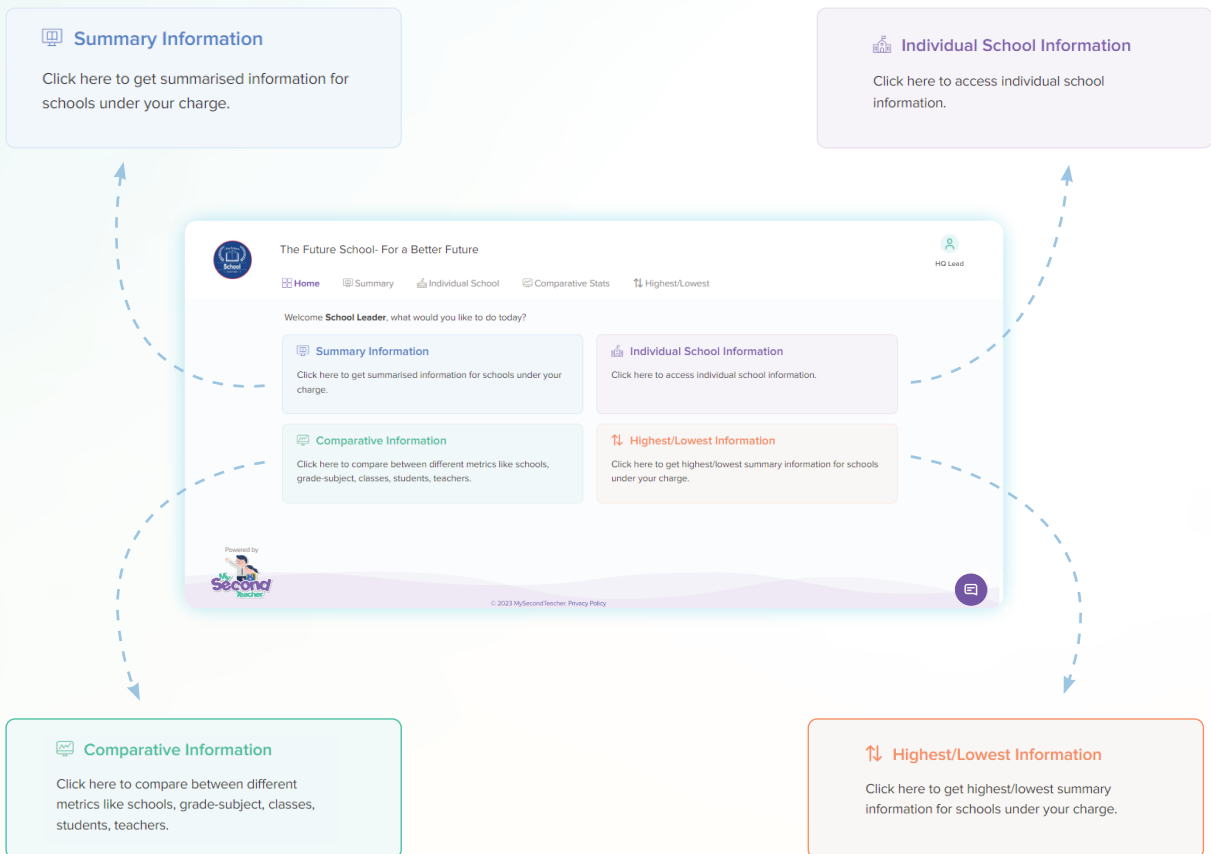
Summary Information

Click here to get summarised information for schools under your charge.

Individual School Information

Click here to access individual school information.

School

The Future School- For a Better Future

HQ Lead

Home Summary Individual School Comparative Stats Highest/Lowest

Welcome **School Leader**, what would you like to do today?

Summary Information

Click here to get summarised information for schools under your charge.

Individual School Information

Click here to access individual school information.

Comparative Information

Click here to compare between different metrics like schools, grade-subject, classes, students, teachers.

Highest/Lowest Information

Click here to get highest/lowest summary information for schools under your charge.

Powered by

My Second Teacher

© 2023 MySecondTeacher. Privacy Policy

Comparative Information

Click here to compare between different metrics like schools, grade-subject, classes, students, teachers.

Highest/Lowest Information

Click here to get highest/lowest summary information for schools under your charge.